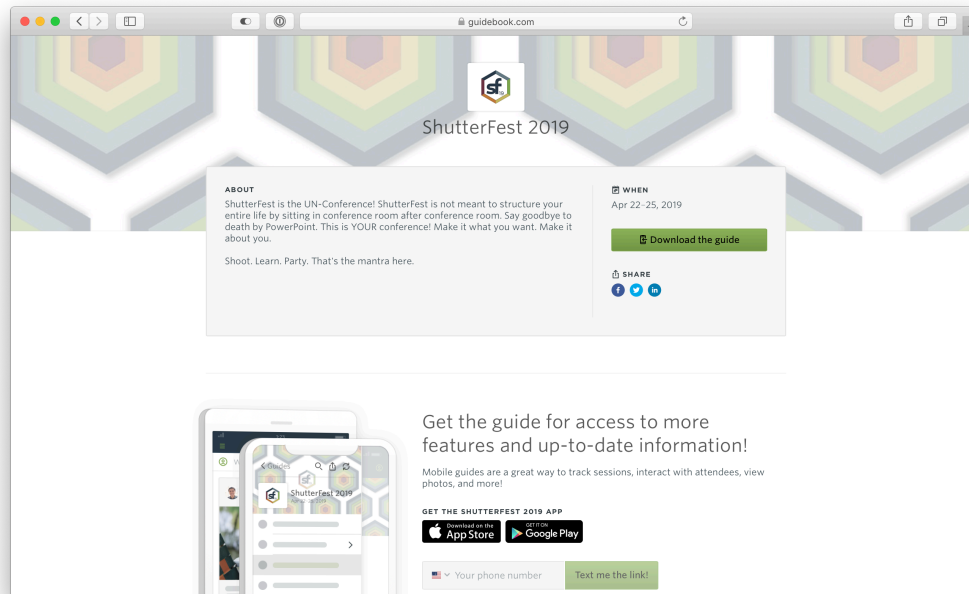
guidebook.com

sf

ShutterFest 2019

ABOUT
ShutterFest is the UN-Conference! ShutterFest is not meant to structure your entire life by sitting in conference room after conference room. Say goodbye to death by PowerPoint. This is YOUR conference! Make it what you want. Make it about you.

Shoot. Learn. Party. That's the mantra here.

WHEN
Apr 22-25, 2019

Download the guide

SHARE

Get the guide for access to more features and up-to-date information!

Mobile guides are a great way to track sessions, interact with attendees, view photos, and more!

GET THE SHUTTERFEST 2019 APP

Download on the App Store

GET IT ON Google Play

Your phone number

Text me the link!

Guides

ShutterFest 2019